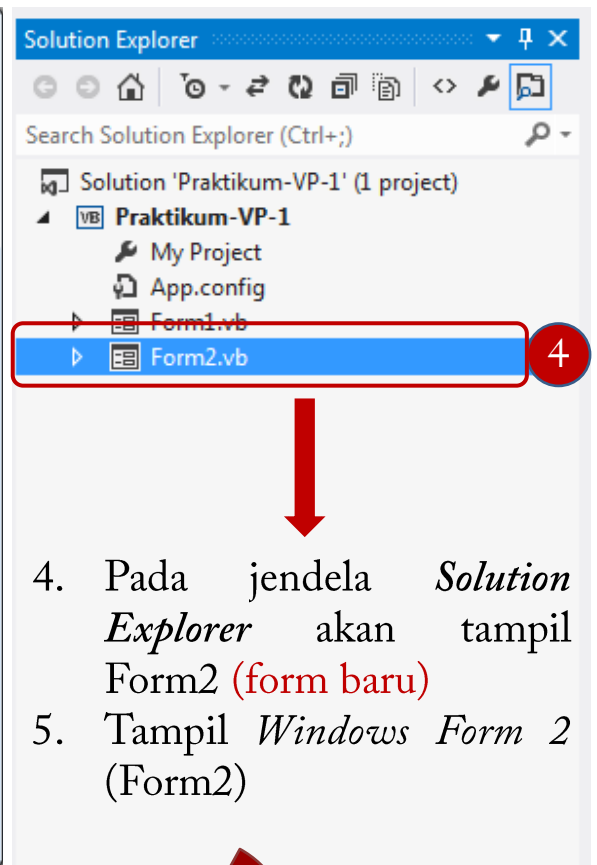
Solution Explorer

Search Solution Explorer (Ctrl+;)

Solution 'Praktikum-VP-1' (1 project)

Praktikum-VP-1

My Project

App.config

Form1.vb

Form2.vb

4

4. Pada jendela *Solution Explorer* akan tampil Form2 (form baru)

5. Tampil *Windows Form 2* (Form2)